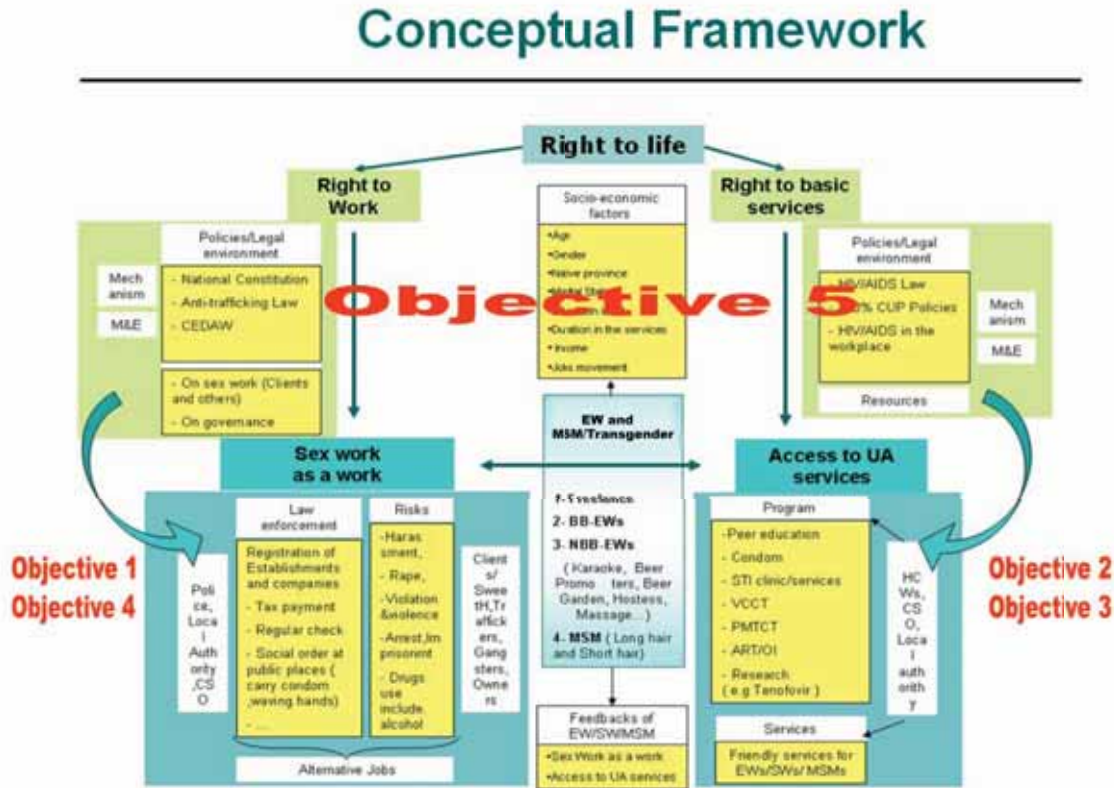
Conceptual Framework

Right to life

Right to Work

Right to basic services

Socio-economic factors
•Age
•Gender
•Native province
•Marital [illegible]
•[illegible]
•Duration in the services
•Income
•Jobs movement

Policies/Legal environment
- National Constitution
- Anti-trafficking Law
- CEDAW

- On sex work (Clients and others)
- On governance

Mech anism

M&E

Objective 5

Policies/Legal environment
- HIV/AIDS Law
- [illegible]% CUP Policies
- HIV/AIDS in the workplace

Resources

Mech anism

M&E

Sex work as a work

EW and MSM/Transgender

Access to UA services

Law enforcement
Registration of Establishments and companies
- Tax payment
- Regular check
- Social order at public places ( carry condom ,waving hands)
- ...

Risks
-Harassment,
- Rape,
-Violation &violence
-Arrest,Imprisonment
- Drugs use include alcohol

Clients/Sweet H,Traffickers, Gangsters, Owners

Police, Local Authority,CSO

Objective 1
Objective 4

1- Prevalence
2- BB-EWs
3- NBB-EWs
( Karaoke, Beer Promoters, Beer Garden, Hostess, Massage...)
4- MSM ( Long hair and Short hair)

Program
-Peer education
- Condom
- STI clinic/services
- VCCT
- PMTCT
- ART/OI
- Research ( e.g Tenofovir )

HCWs, CSO, Local authority

Objective 2
Objective 3

Services
Friendly services for EWs/SWs/ MSMs

Feedbacks of EW/SW/MSM
•Sex Work as a work
•Access to UA services

Alternative Jobs